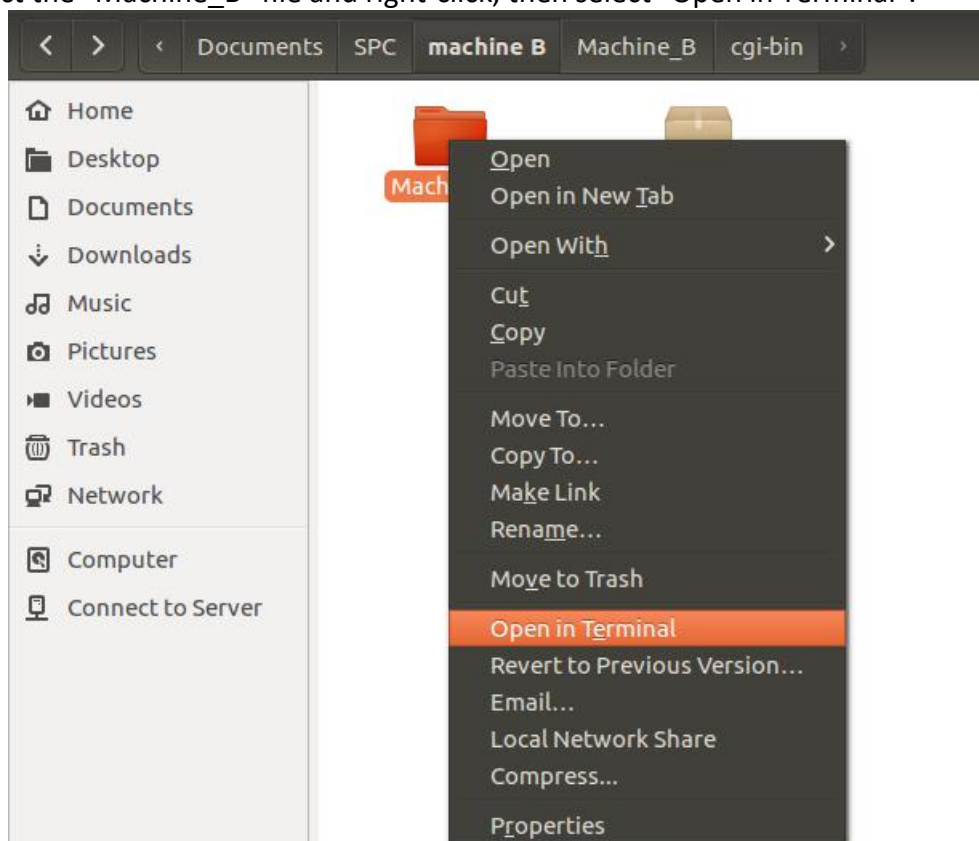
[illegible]t the "Machine_B" file and right-click, then select "Open in Terminal".

Documents SPC machine B Machine_B cgi-bin

Home
Desktop
Documents
Downloads
Music
Pictures
Videos
Trash
Network
Computer
Connect to Server

Mach

Open
Open in New Tab
Open With
Cut
Copy
Paste Into Folder
Move To…
Copy To…
Make Link
Rename…
Move to Trash
Open in Terminal
Revert to Previous Version…
Email…
Local Network Share
Compress…
Properties